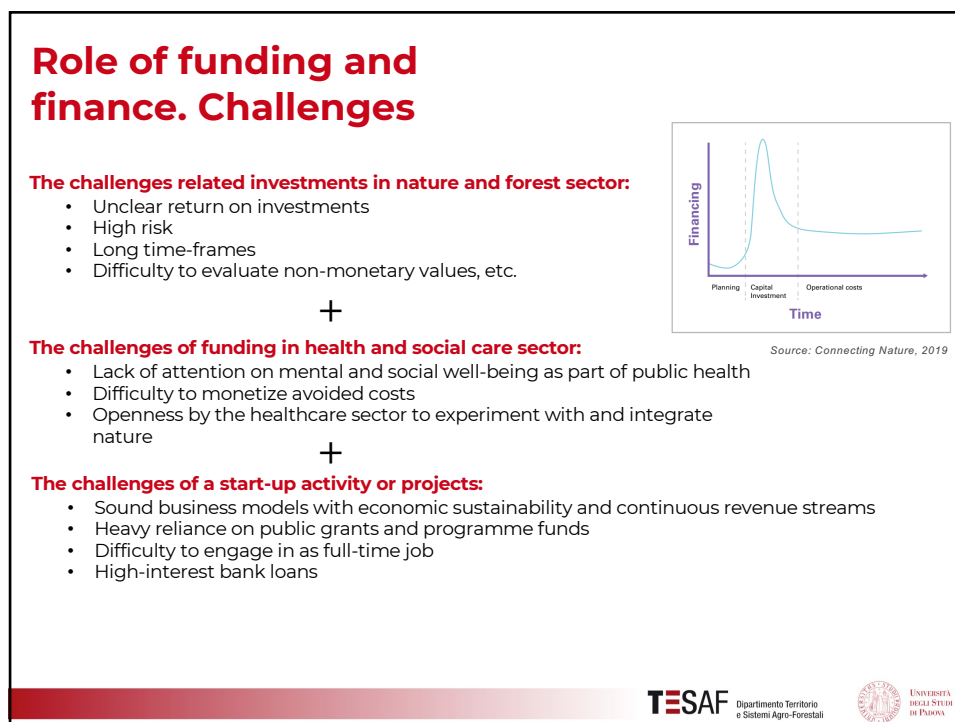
Role of funding and finance. Challenges

Financing

Planning | Capital Investment | Operational costs

Time

Source: Connecting Nature, 2019

The challenges related investments in nature and forest sector:
- Unclear return on investments
- High risk
- Long time-frames
- Difficulty to evaluate non-monetary values, etc.

+

The challenges of funding in health and social care sector:
- Lack of attention on mental and social well-being as part of public health
- Difficulty to monetize avoided costs
- Openness by the healthcare sector to experiment with and integrate nature

+

The challenges of a start-up activity or projects:
- Sound business models with economic sustainability and continuous revenue streams
- Heavy reliance on public grants and programme funds
- Difficulty to engage in as full-time job
- High-interest bank loans

TESAF Dipartimento Territorio e Sistemi Agro-Forestali

Università degli Studi di Padova